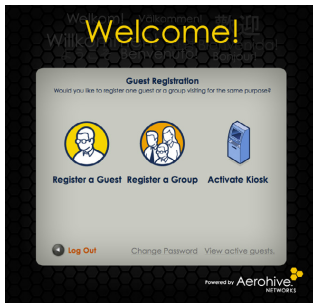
Welkom! Välkomment Willk Benvenuto Bonjour

Welcome!

Guest Registration

Would you like to register one guest or a group visiting for the same purpose?

Register a Guest

Register a Group

Activate Kiosk

Log Out

Change Password

View active guests

Powered by Aerohive NETWORKS